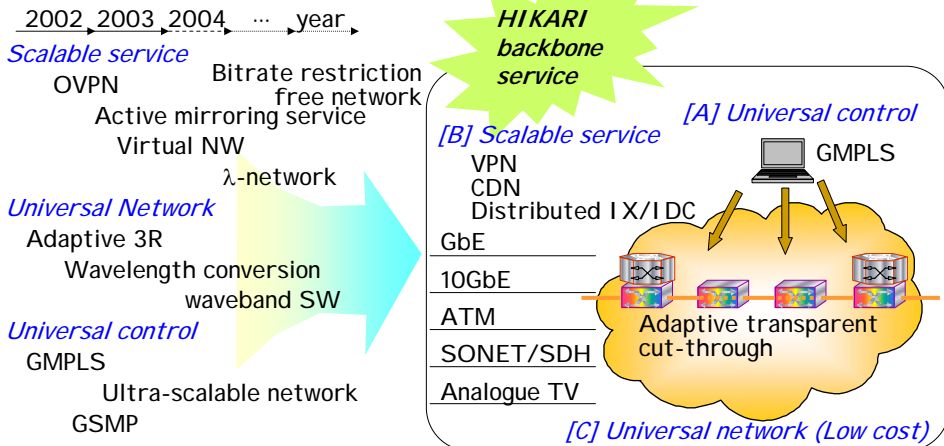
2002 2003 2004 … year

Scalable service
OVPN
Bitrate restriction free network
Active mirroring service
Virtual NW
$\lambda$-network

Universal Network
Adaptive 3R
Wavelength conversion
waveband SW

Universal control
GMPLS
Ultra-scalable network
GSMP

HIKARI backbone service

[B] Scalable service
VPN
CDN
Distributed IX/IDC

[A] Universal control
GMPLS

GbE
10GbE
ATM
SONET/SDH
Analogue TV

Adaptive transparent cut-through

[C] Universal network (Low cost)